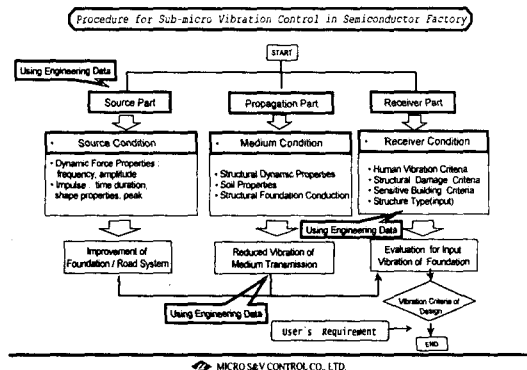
Procedure for Sub-micro Vibration Control in Semiconductor Factory

START

Using Engineering Data

Source Part

Propagation Part

Receiver Part

Source Condition

• Dynamic Force Properties : frequency, amplitude
• Impulse : time duration, shape properties, peak

Medium Condition

• Structural Dynamic Properties
• Soil Properties
• Structural Foundation Conduction

Receiver Condition

• Human Vibration Criteria
• Structural Damage Criteria
• Sensitive Building Criteria
• Structure Type(input)

Using Engineering Data

Improvement of Foundation / Road System

Reduced Vibration of Medium Transmission

Evaluation for Input Vibration of Foundation

Using Engineering Data

Vibration Criteria of Design

User's Requirement

END

MICRO S&V CONTROL CO., LTD.